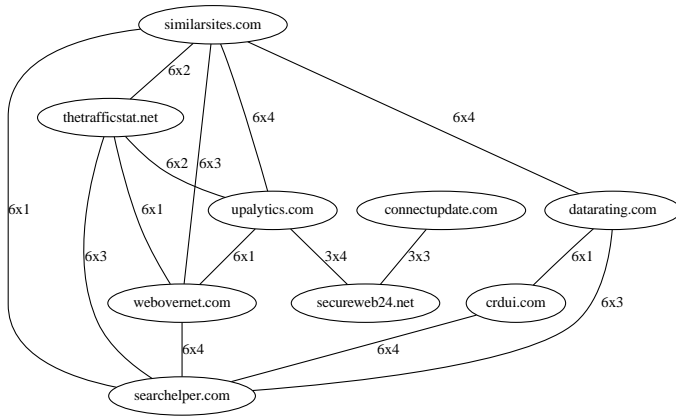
similarsites.com

6x2

thetrafficstat.net

6x4

6x4

6x2

6x3

6x1

6x1

upalytics.com

connectupdate.com

datarating.com

6x3

6x1

3x4

3x3

6x1

webovernet.com

secureweb24.net

crdui.com

6x3

6x4

6x4

searchelper.com